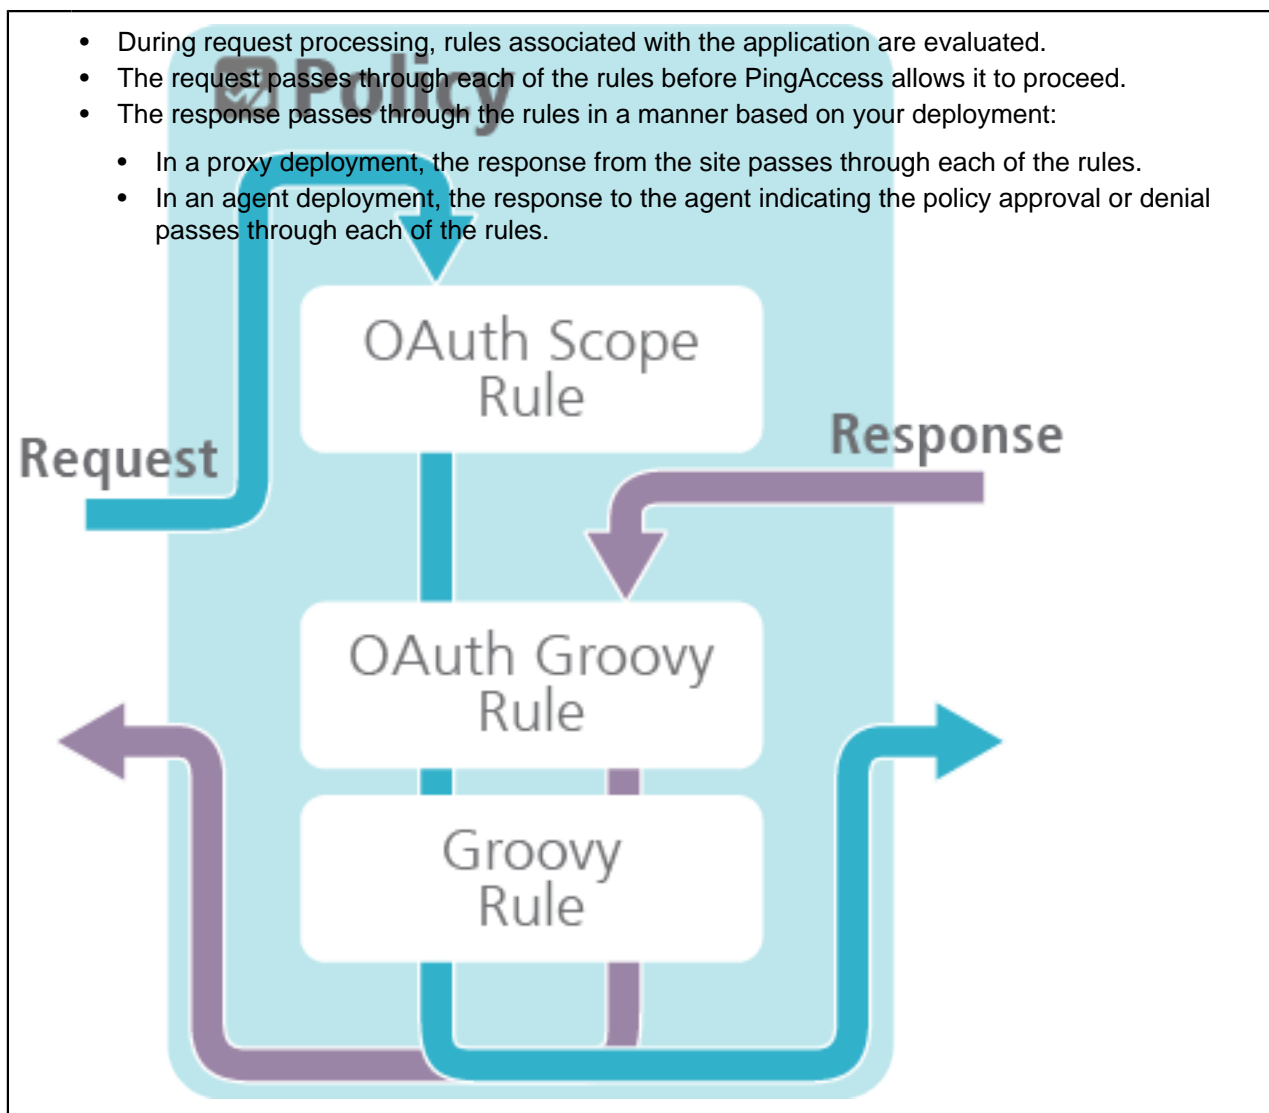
- During request processing, rules associated with the application are evaluated.
- The request passes through each of the rules before PingAccess allows it to proceed.
- The response passes through the rules in a manner based on your deployment:
  - In a proxy deployment, the response from the site passes through each of the rules.
  - In an agent deployment, the response to the agent indicating the policy approval or denial passes through each of the rules.

Policy

Request

OAuth Scope Rule

Response

OAuth Groovy Rule

Groovy Rule